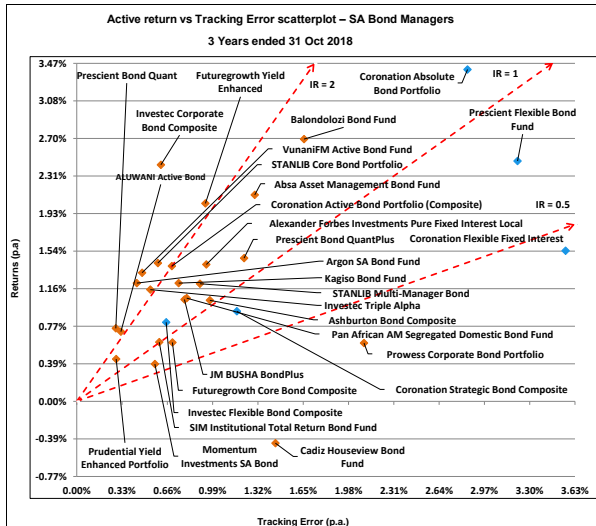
Active return vs Tracking Error scatterplot – SA Bond Managers

3 Years ended 31 Oct 2018

Returns (p.a)

3.47%
3.08%
2.70%
2.31%
1.93%
1.54%
1.16%
0.77%
0.39%
0.00%
-0.39%
-0.77%

0.00% 0.33% 0.66% 0.99% 1.32% 1.65% 1.98% 2.31% 2.64% 2.97% 3.30% 3.63%

Tracking Error (p.a.)

IR = 2
IR = 1
IR = 0.5

Prescient Bond Quant
Futuregrowth Yield Enhanced
Coronation Absolute Bond Portfolio
Investec Corporate Bond Composite
Prescient Flexible Bond Fund
Balondolozi Bond Fund
VunaniFM Active Bond Fund
STANLIB Core Bond Portfolio
ALUWANI Active Bond
Absa Asset Management Bond Fund
Coronation Active Bond Portfolio (Composite)
Alexander Forbes Investments Pure Fixed Interest Local
Prescient Bond QuantPlus
Coronation Flexible Fixed Interest
Argon SA Bond Fund
Kagiso Bond Fund
STANLIB Multi-Manager Bond
Investec Triple Alpha
Ashburton Bond Composite
Pan African AM Segregated Domestic Bond Fund
Prowess Corporate Bond Portfolio
JM BUSHA BondPlus
Futuregrowth Core Bond Composite
Coronation Strategic Bond Composite
Investec Flexible Bond Composite
SIM Institutional Total Return Bond Fund
Prudential Yield Enhanced Portfolio
Momentum Investments SA Bond
Cadiz Houseview Bond Fund